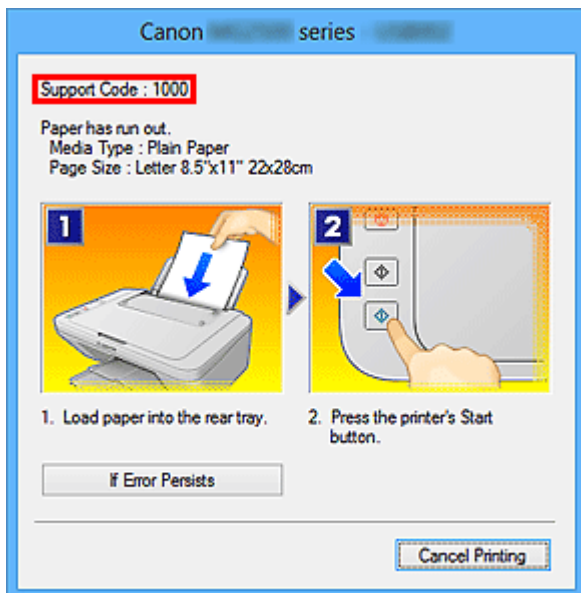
Canon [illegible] series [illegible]

Support Code : 1000

Paper has run out.
Media Type : Plain Paper
Page Size : Letter 8.5"x11" 22x28cm

1

2

1. Load paper into the rear tray.

2. Press the printer's Start button.

If Error Persists

Cancel Printing